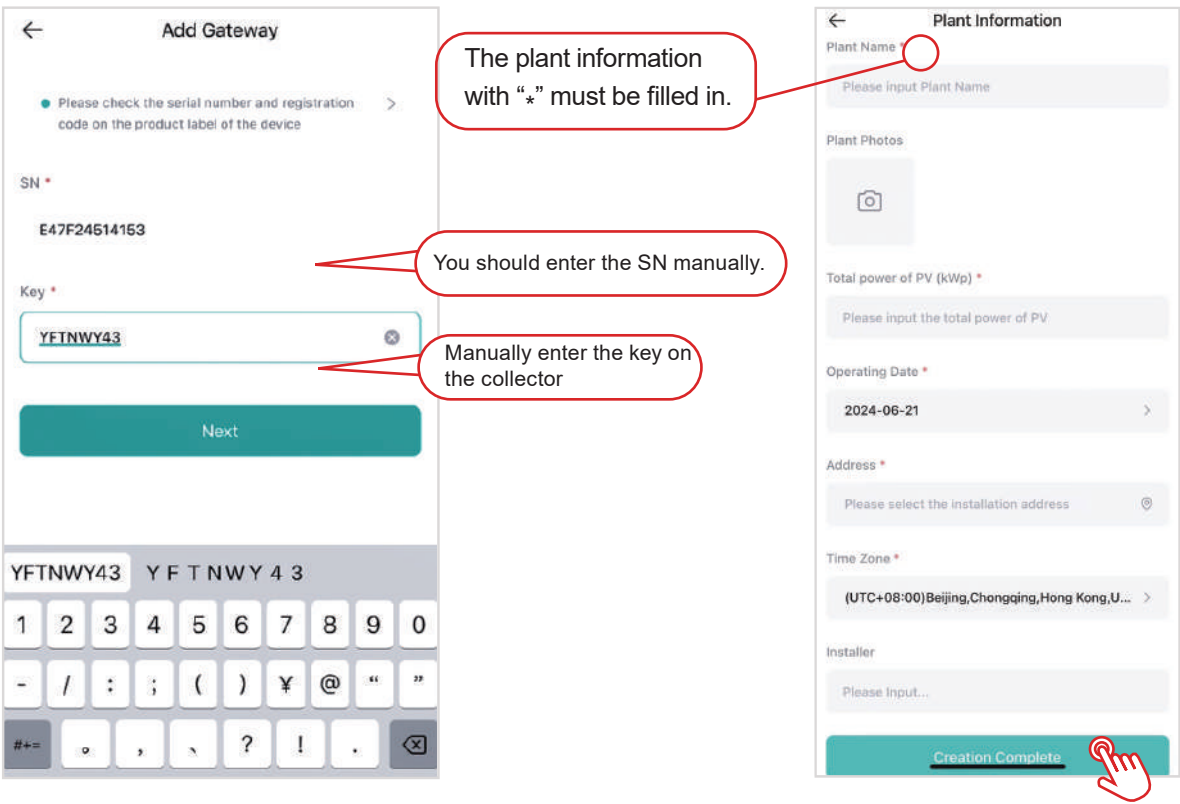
Add Gateway

Please check the serial number and registration code on the product label of the device

SN *

E47F24514153

You should enter the SN manually.

Key *

YFTNWY43

Manually enter the key on the collector

Next

YFTNWY43 Y F T N W Y 4 3

1 2 3 4 5 6 7 8 9 0

- / : ; ( ) ¥ @ “ ”

#+= 。 , 、 ? ! .

The plant information with “*” must be filled in.

Plant Information

Plant Name *

Please input Plant Name

Plant Photos

Total power of PV (kWp) *

Please input the total power of PV

Operating Date *

2024-06-21

Address *

Please select the installation address

Time Zone *

(UTC+08:00)Beijing,Chongqing,Hong Kong,U...

Installer

Please Input...

Creation Complete